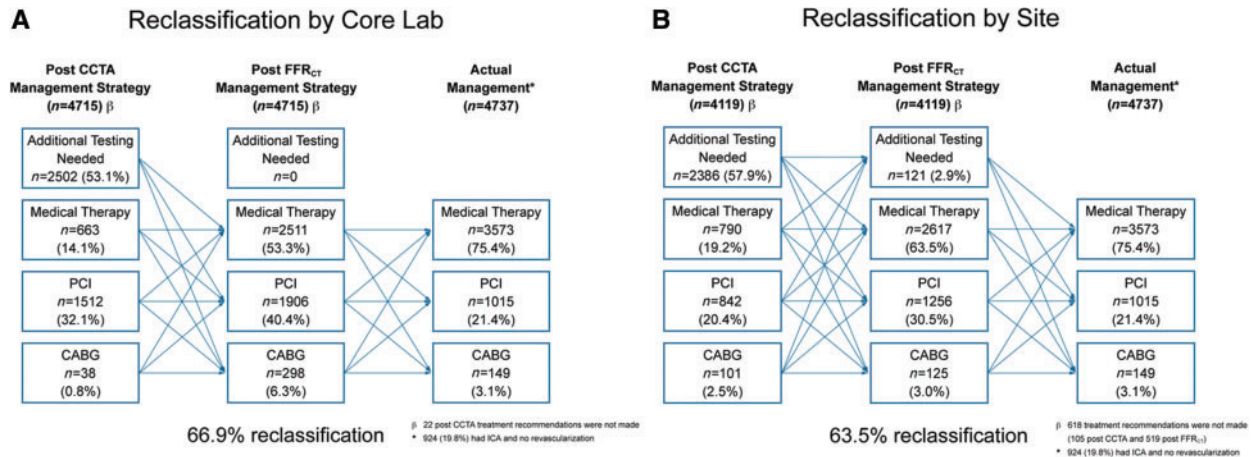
A Reclassification by Core Lab

Post CCTA Management Strategy ($n$=4715) β

Post FFR$_{CT}$ Management Strategy ($n$=4715) β

Actual Management* ($n$=4737)

Additional Testing Needed $n$=2502 (53.1%)

Medical Therapy $n$=663 (14.1%)

PCI $n$=1512 (32.1%)

CABG $n$=38 (0.8%)

Additional Testing Needed $n$=0

Medical Therapy $n$=2511 (53.3%)

PCI $n$=1906 (40.4%)

CABG $n$=298 (6.3%)

Medical Therapy $n$=3573 (75.4%)

PCI $n$=1015 (21.4%)

CABG $n$=149 (3.1%)

66.9% reclassification

β 22 post CCTA treatment recommendations were not made
* 924 (19.8%) had ICA and no revascularization

B Reclassification by Site

Post CCTA Management Strategy ($n$=4119) β

Post FFR$_{CT}$ Management Strategy ($n$=4119) β

Actual Management* ($n$=4737)

Additional Testing Needed $n$=2386 (57.9%)

Medical Therapy $n$=790 (19.2%)

PCI $n$=842 (20.4%)

CABG $n$=101 (2.5%)

Additional Testing Needed $n$=121 (2.9%)

Medical Therapy $n$=2617 (63.5%)

PCI $n$=1256 (30.5%)

CABG $n$=125 (3.0%)

Medical Therapy $n$=3573 (75.4%)

PCI $n$=1015 (21.4%)

CABG $n$=149 (3.1%)

63.5% reclassification

β 618 treatment recommendations were not made (105 post CCTA and 519 post FFR$_{CT}$)
* 924 (19.8%) had ICA and no revascularization